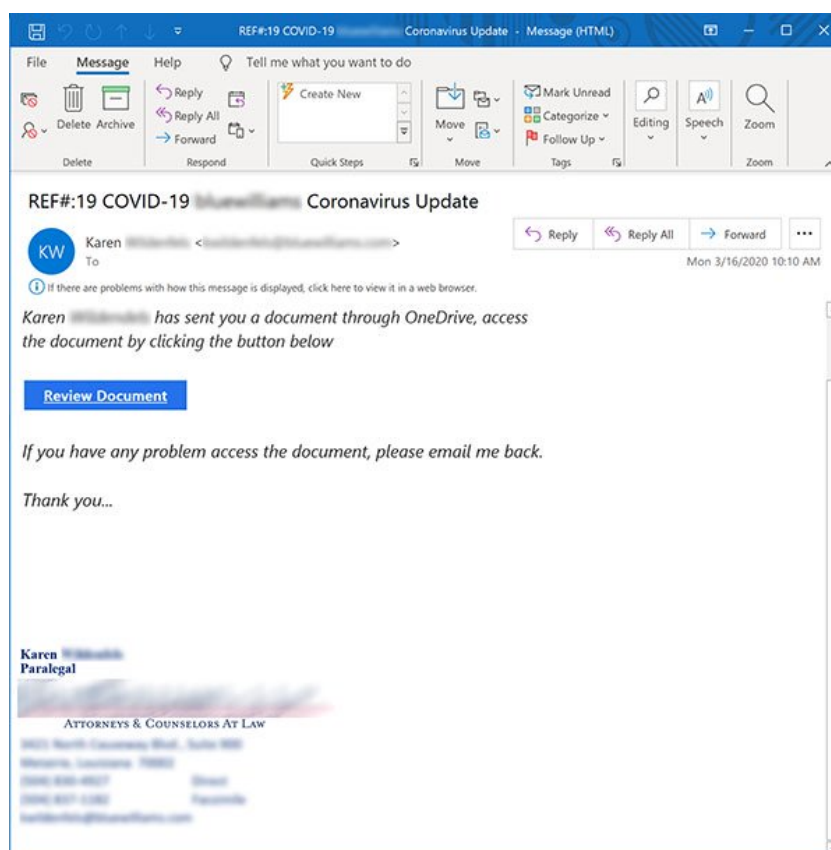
REF#:19 COVID-19 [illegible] Coronavirus Update - Message (HTML)

File Message Help Tell me what you want to do

Delete Archive
Delete

Reply
Reply All
Forward
Respond

Create New
Quick Steps

Move
Move

Mark Unread
Categorize
Follow Up
Tags

Editing

Speech

Zoom
Zoom

REF#:19 COVID-19 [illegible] Coronavirus Update

KW Karen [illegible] <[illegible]>
To

Reply Reply All Forward ...

Mon 3/16/2020 10:10 AM

If there are problems with how this message is displayed, click here to view it in a web browser.

Karen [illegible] has sent you a document through OneDrive, access the document by clicking the button below

Review Document

If you have any problem access the document, please email me back.

Thank you...

Karen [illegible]
Paralegal

Attorneys & Counselors At Law
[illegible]